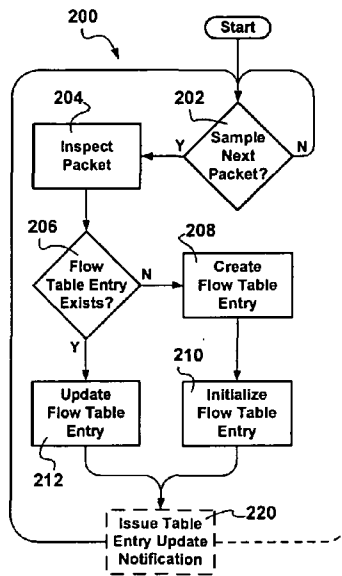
200

Start

204

202

Inspect Packet

Y

Sample Next Packet?

N

206

208

Flow Table Entry Exists?

N

Create Flow Table Entry

Y

210

Update Flow Table Entry

Initialize Flow Table Entry

212

Issue Table Entry Update Notification

220